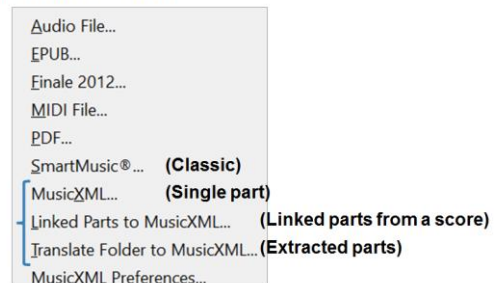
Audio File...
EPUB...
Finale 2012...
MIDI File...
PDF...
SmartMusic®... (Classic)
MusicXML... (Single part)
Linked Parts to MusicXML... (Linked parts from a score)
Translate Folder to MusicXML... (Extracted parts)
MusicXML Preferences...